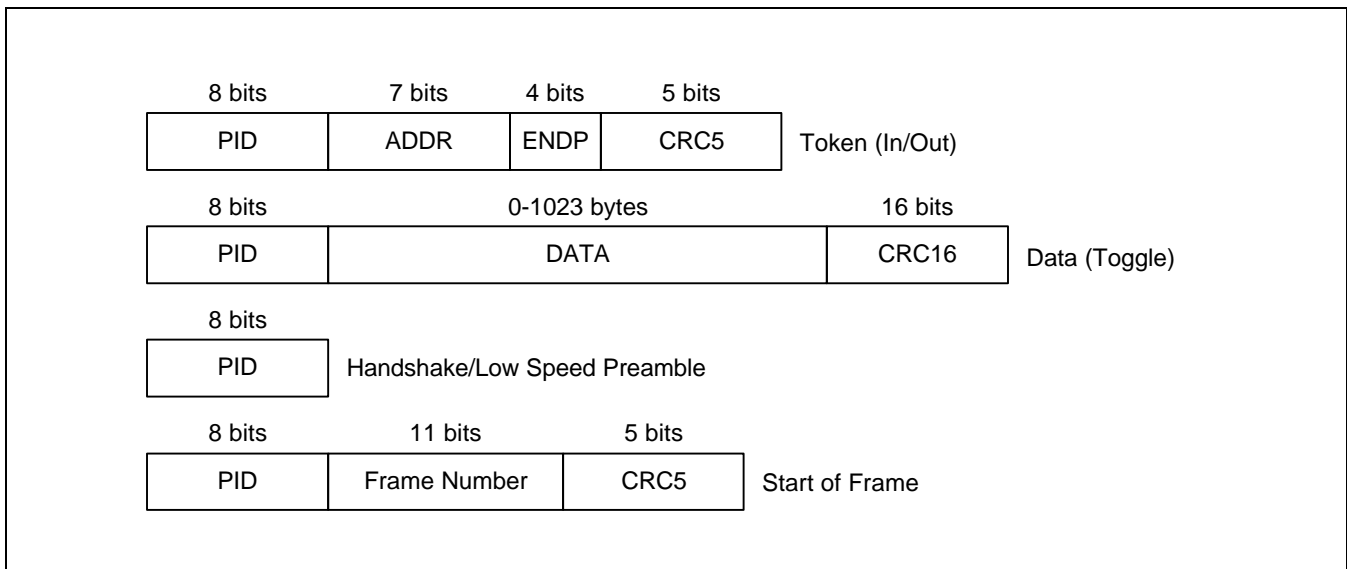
8 bits 7 bits 4 bits 5 bits

| PID | ADDR | ENDP | CRC5 |
|---|---|---|---|

Token (In/Out)

8 bits 0-1023 bytes 16 bits

| PID | DATA | CRC16 |
|---|---|---|

Data (Toggle)

8 bits

| PID |
|---|

Handshake/Low Speed Preamble

8 bits 11 bits 5 bits

| PID | Frame Number | CRC5 |
|---|---|---|

Start of Frame